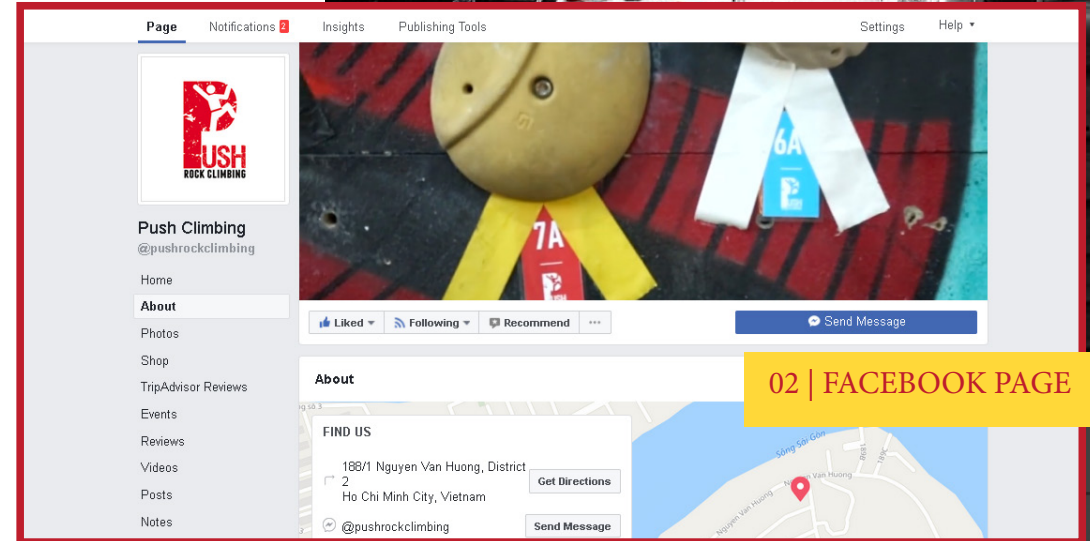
Page Notifications 2 Insights Publishing Tools Settings Help ▾

PUSH
ROCK CLIMBING

Push Climbing
@pushrockclimbing

Home
About
Photos
Shop
TripAdvisor Reviews
Events
Reviews
Videos
Posts
Notes

7A
6A

Liked ▾ Following ▾ Recommend ···
Send Message

About

02 | FACEBOOK PAGE

FIND US

188/1 Nguyen Van Huong, District 2
Ho Chi Minh City, Vietnam
Get Directions

@pushrockclimbing
Send Message

Sông Sài Gòn
Nguyen Van Huong
Nguyen Van Huong